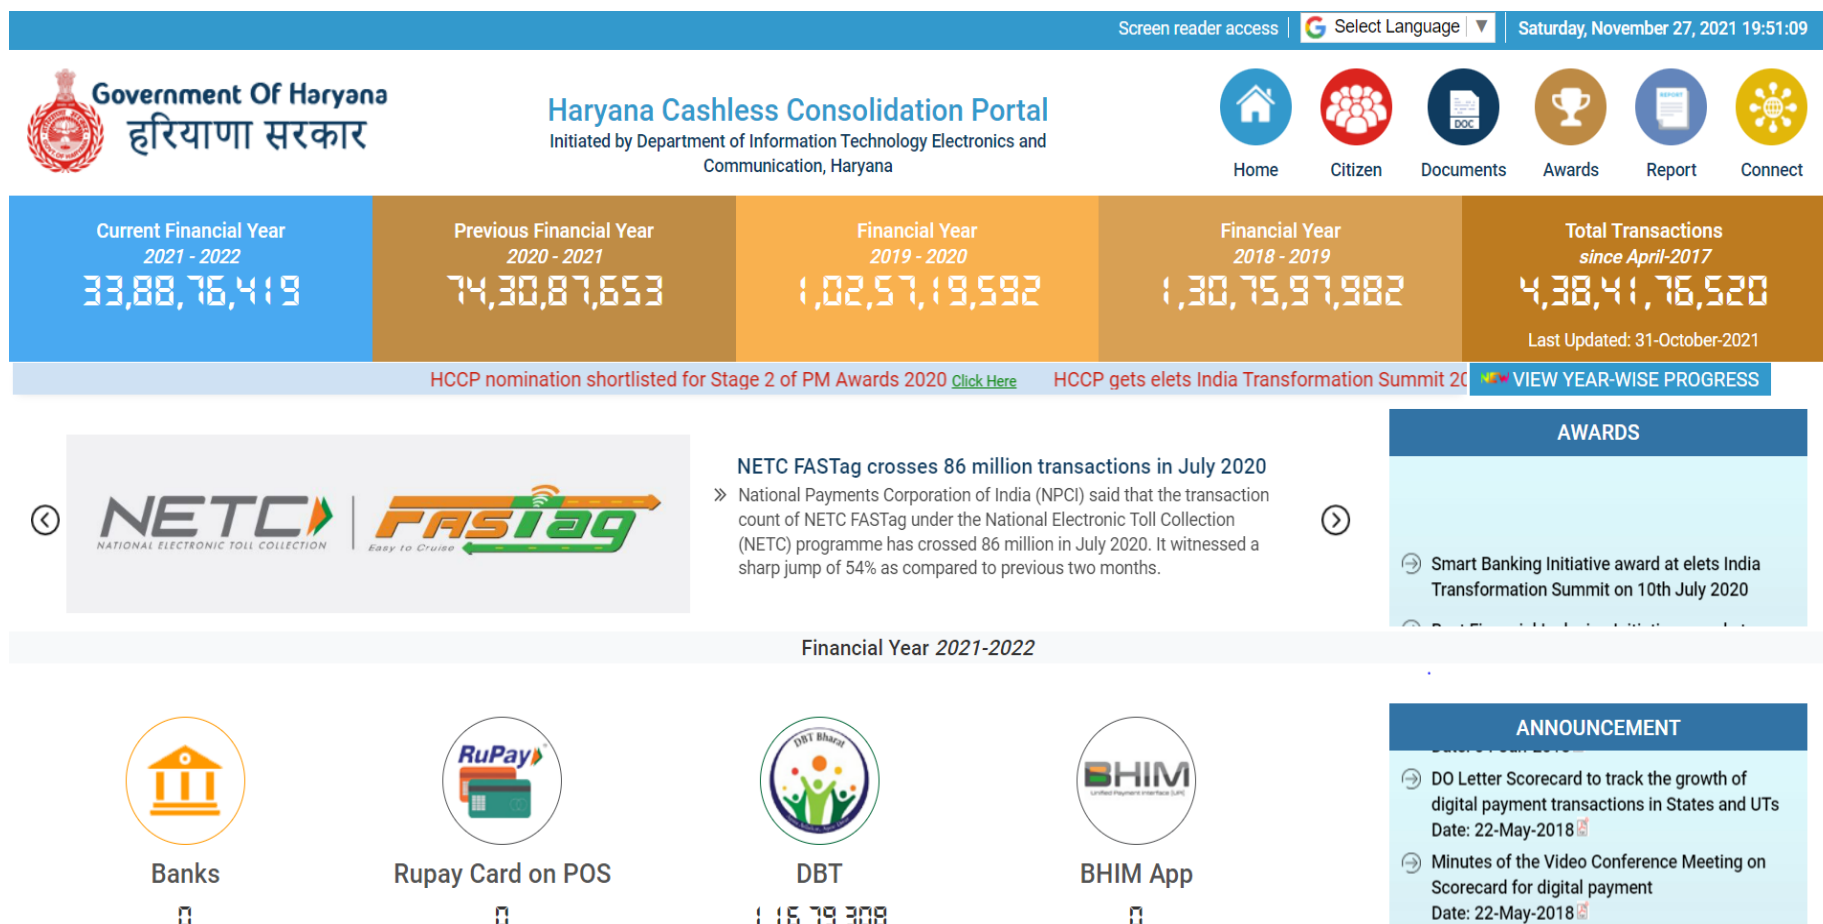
Screen reader access | Select Language ▼ | Saturday, November 27, 2021 19:51:09

Government Of Haryana
हरियाणा सरकार

Haryana Cashless Consolidation Portal
Initiated by Department of Information Technology Electronics and Communication, Haryana

Home
Citizen
DOC
Documents
Awards
Report
Connect

Current Financial Year
2021 - 2022
33,88,76,419

Previous Financial Year
2020 - 2021
74,30,87,653

Financial Year
2019 - 2020
1,02,57,19,592

Financial Year
2018 - 2019
1,30,75,97,982

Total Transactions
since April-2017
4,38,41,76,520

Last Updated: 31-October-2021

HCCP nomination shortlisted for Stage 2 of PM Awards 2020 Click Here HCCP gets elets India Transformation Summit 20

NEW VIEW YEAR-WISE PROGRESS

NETC NATIONAL ELECTRONIC TOLL COLLECTION FASTag Easy to Cruise

NETC FASTag crosses 86 million transactions in July 2020
National Payments Corporation of India (NPCI) said that the transaction count of NETC FASTag under the National Electronic Toll Collection (NETC) programme has crossed 86 million in July 2020. It witnessed a sharp jump of 54% as compared to previous two months.

AWARDS

Smart Banking Initiative award at elets India Transformation Summit on 10th July 2020

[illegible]

Financial Year 2021-2022

ANNOUNCEMENT

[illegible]

DO Letter Scorecard to track the growth of digital payment transactions in States and UTs
Date: 22-May-2018

Minutes of the Video Conference Meeting on Scorecard for digital payment
Date: 22-May-2018

Banks
0

RuPay
Rupay Card on POS
0

DBT Bharat
DBT
1,16,79,308

BHIM
BHIM App
0